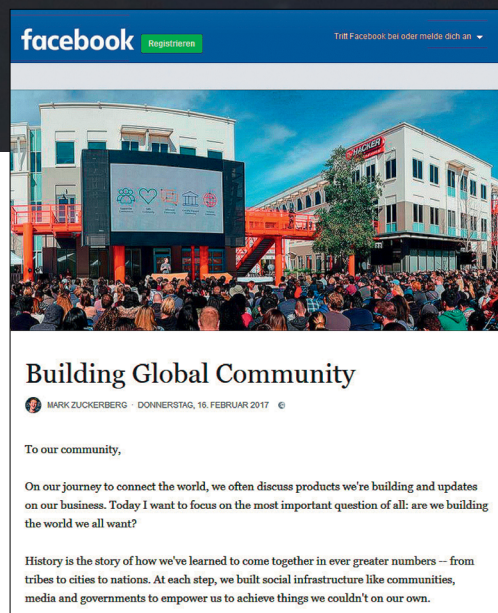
facebook Registrieren

Tritt Facebook bei oder melde dich an

HACKER

Building Global Community

MARK ZUCKERBERG · DONNERSTAG, 16. FEBRUAR 2017

To our community,

On our journey to connect the world, we often discuss products we're building and updates on our business. Today I want to focus on the most important question of all: are we building the world we all want?

History is the story of how we've learned to come together in ever greater numbers -- from tribes to cities to nations. At each step, we built social infrastructure like communities, media and governments to empower us to achieve things we couldn't on our own.